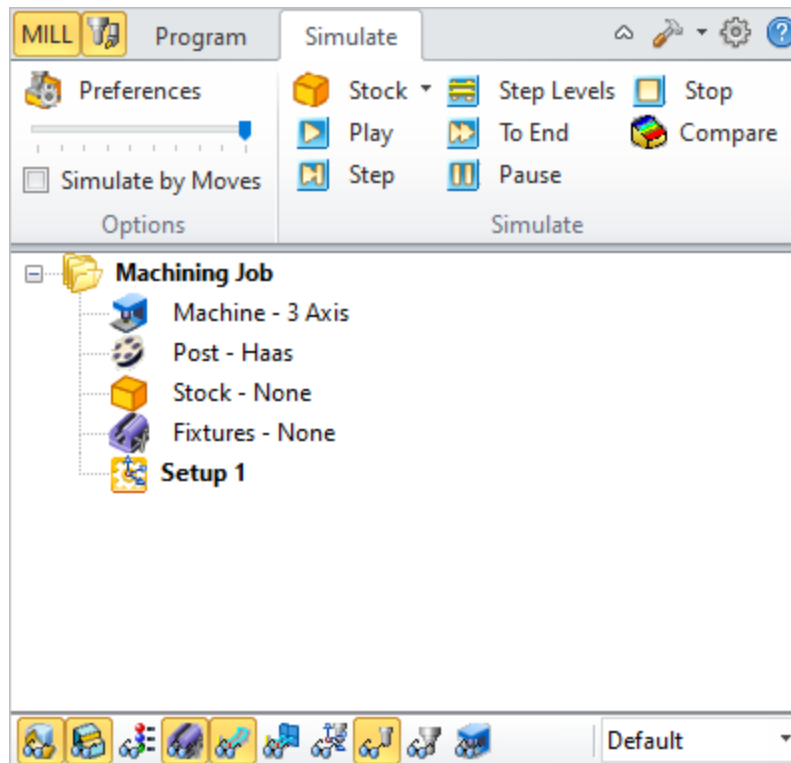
MILL Program Simulate

Preferences
Simulate by Moves
Options

Stock Step Levels Stop
Play To End Compare
Step Pause
Simulate

Machining Job
Machine - 3 Axis
Post - Haas
Stock - None
Fixtures - None
Setup 1

Default